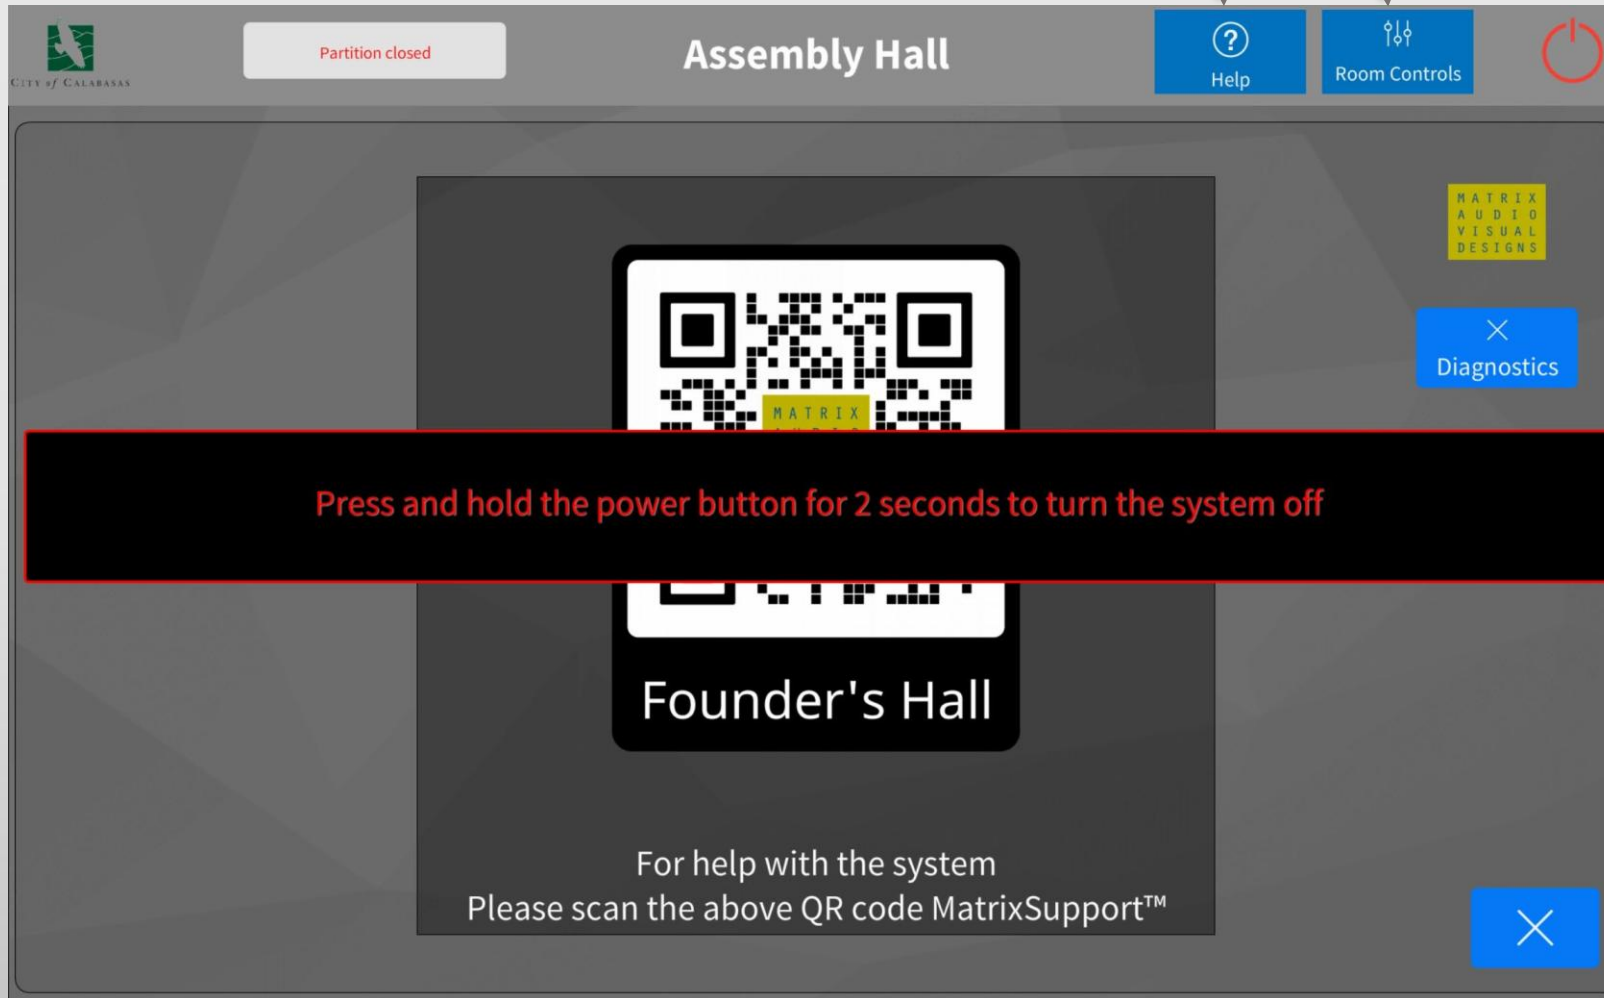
CITY of CALABASAS

Partition closed

Assembly Hall

Help

Room Controls

MATRIX AUDIO VISUAL DESIGNS

Diagnostics

MATRIX

Press and hold the power button for 2 seconds to turn the system off

Founder's Hall

For help with the system
Please scan the above QR code MatrixSupport™